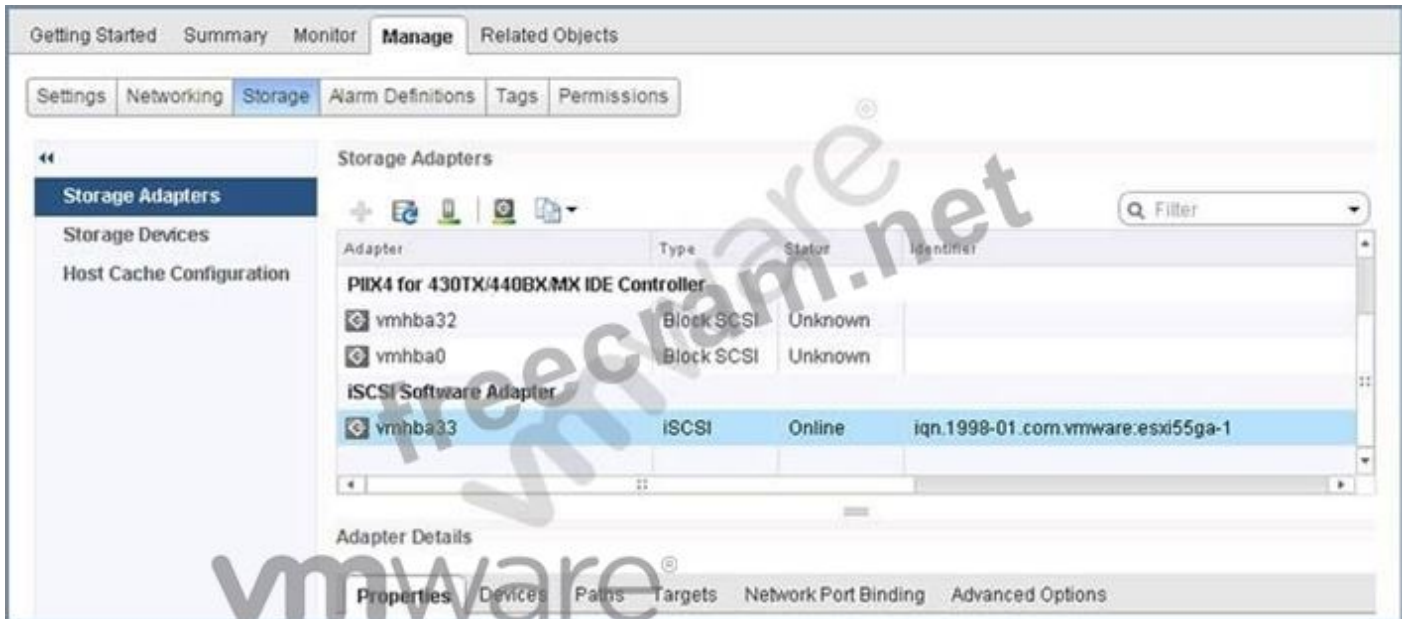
Getting Started Summary Monitor Manage Related Objects

Settings Networking Storage Alarm Definitions Tags Permissions

Storage Adapters
Storage Devices
Host Cache Configuration

Storage Adapters

Q Filter

| Adapter | Type | Status | Identifier |
|---|---|---|---|
| PIIX4 for 430TX/440BX/MX IDE Controller | | | |
| vmhba32 | Block SCSI | Unknown | |
| vmhba0 | Block SCSI | Unknown | |
| iSCSI Software Adapter | | | |
| vmhba33 | iSCSI | Online | iqn.1998-01.com.vmware:esxi55ga-1 |

Adapter Details

Properties Devices Paths Targets Network Port Binding Advanced Options

freecram.net
vmware